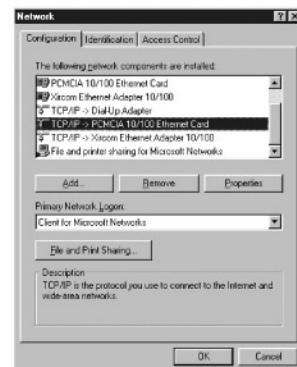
Network ? X

Configuration | Identification | Access Control

The following network components are installed:

PCMCIA 10/100 Ethernet Card
Xircom Ethernet Adapter 10/100
TCP/IP -> Dial-Up Adapter
TCP/IP -> PCMCIA 10/100 Ethernet Card
TCP/IP -> Xircom Ethernet Adapter 10/100
File and printer sharing for Microsoft Networks

Add... Remove Properties

Primary Network Logon:
Client for Microsoft Networks

File and Print Sharing...

Description
TCP/IP is the protocol you use to connect to the Internet and wide-area networks.

OK Cancel